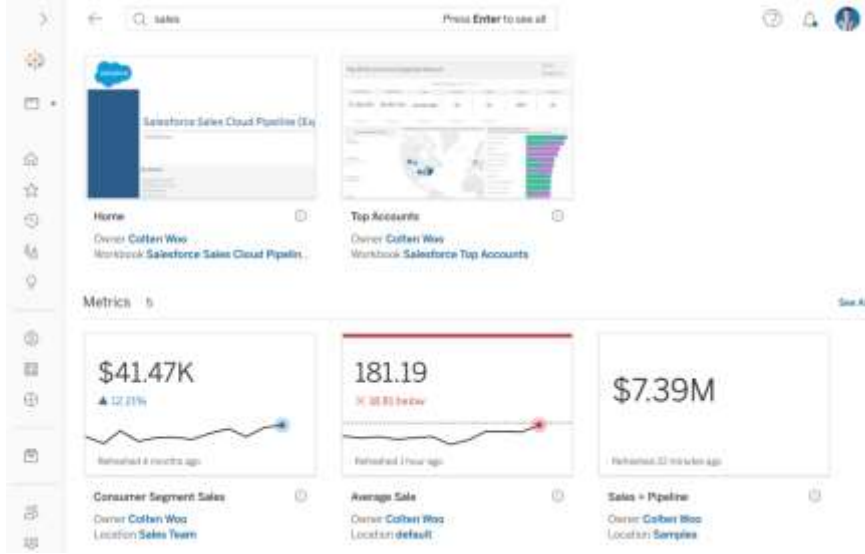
sales

Press Enter to see all

salesforce

Salesforce Sales Cloud Pipeline (Ex

Home

Owner Colten Woo

Workbook Salesforce Sales Cloud Pipelin...

Top Accounts

Owner Colten Woo

Workbook Salesforce Top Accounts

Metrics 5

See A

$41.47K

▲ 12.21%

Refreshed 4 months ago

Consumer Segment Sales

Owner Colten Woo

Location Sales Team

181.19

✕ 18.81 below

Refreshed 1 hour ago

Average Sale

Owner Colten Woo

Location default

$7.39M

Refreshed 22 minutes ago

Sales + Pipeline

Owner Colten Woo

Location Samples